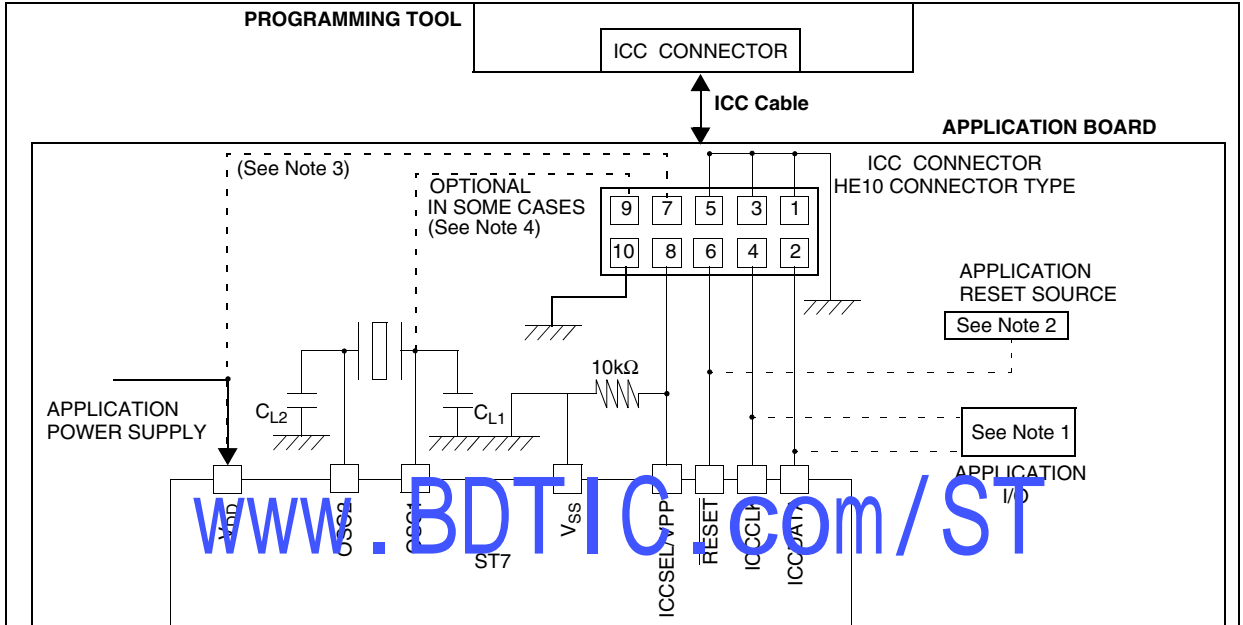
PROGRAMMING TOOL

ICC CONNECTOR

ICC Cable

APPLICATION BOARD

(See Note 3)

OPTIONAL IN SOME CASES (See Note 4)

ICC CONNECTOR HE10 CONNECTOR TYPE

9 7 5 3 1

10 8 6 4 2

APPLICATION RESET SOURCE

See Note 2

10k$\Omega$

$C_{L2}$

$C_{L1}$

APPLICATION POWER SUPPLY

See Note 1

APPLICATION I/O

VDD OSC2 OSC1 $V_{SS}$ ICCSEL/VPP RESET ICCCLK ICCDATA

ST7

www.BDTIC.com/ST